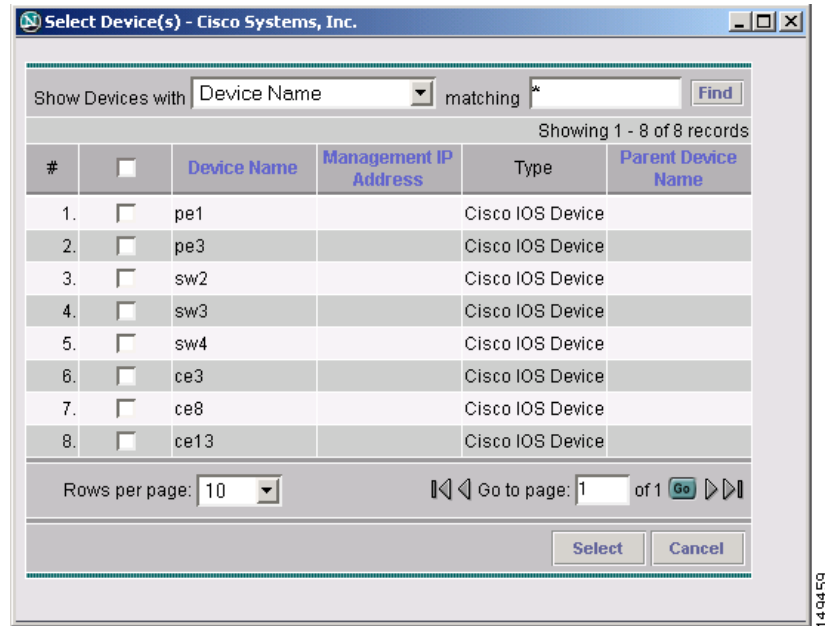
Select Device(s) - Cisco Systems, Inc.

Show Devices with Device Name matching * Find

Showing 1 - 8 of 8 records

| # | | Device Name | Management IP Address | Type | Parent Device Name |
|---|---|---|---|---|---|
| 1. | | pe1 | | Cisco IOS Device | |
| 2. | | pe3 | | Cisco IOS Device | |
| 3. | | sw2 | | Cisco IOS Device | |
| 4. | | sw3 | | Cisco IOS Device | |
| 5. | | sw4 | | Cisco IOS Device | |
| 6. | | ce3 | | Cisco IOS Device | |
| 7. | | ce8 | | Cisco IOS Device | |
| 8. | | ce13 | | Cisco IOS Device | |

Rows per page: 10

Go to page: 1 of 1 Go

Select Cancel

149459